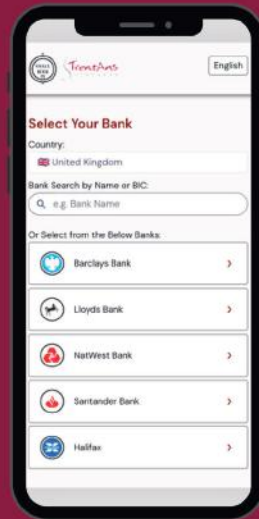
TrentArts

English

Select Your Bank

Country:

United Kingdom

Bank Search by Name or BIC:

e.g. Bank Name

Or Select from the Below Banks:

Barclays Bank

Lloyds Bank

NatWest Bank

Santander Bank

Halifax